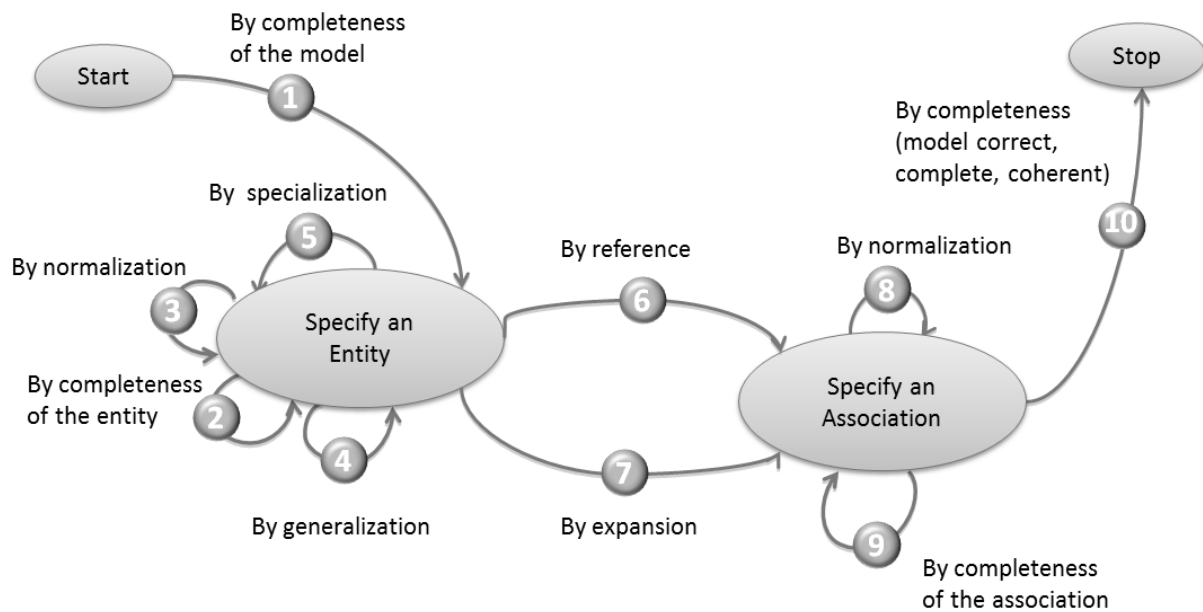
Start

By completeness of the model

1

Stop

By completeness (model correct, complete, coherent)

10

By specialization

5

By normalization

3

Specify an Entity

By completeness of the entity

2

4

By generalization

By reference

6

7

By expansion

By normalization

8

Specify an Association

9

By completeness of the association